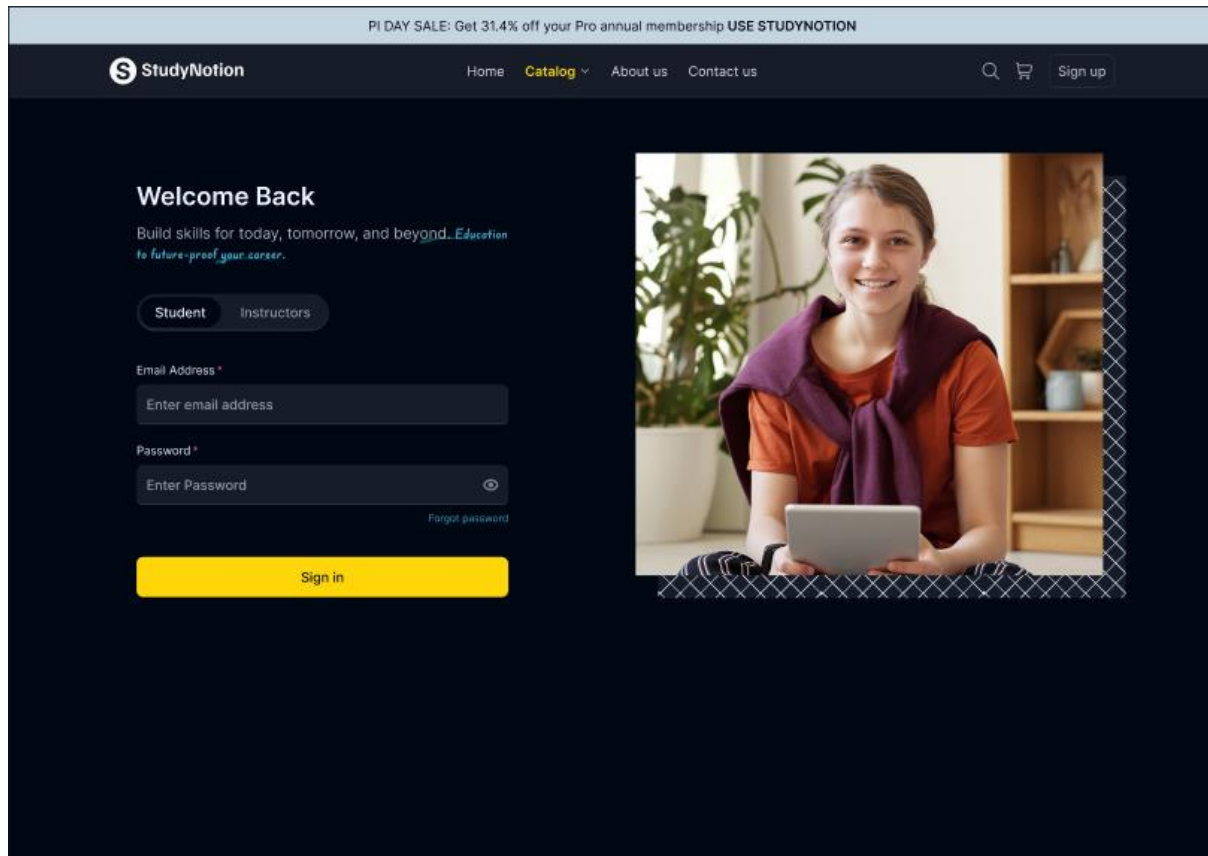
PI DAY SALE: Get 31.4% off your Pro annual membership USE STUDYNOTION

StudyNotion

Home Catalog About us Contact us

Sign up

Welcome Back

Build skills for today, tomorrow, and beyond. Education to future-proof your career.

Student Instructors

Email Address *

Enter email address

Password *

Enter Password

Forgot password

Sign in